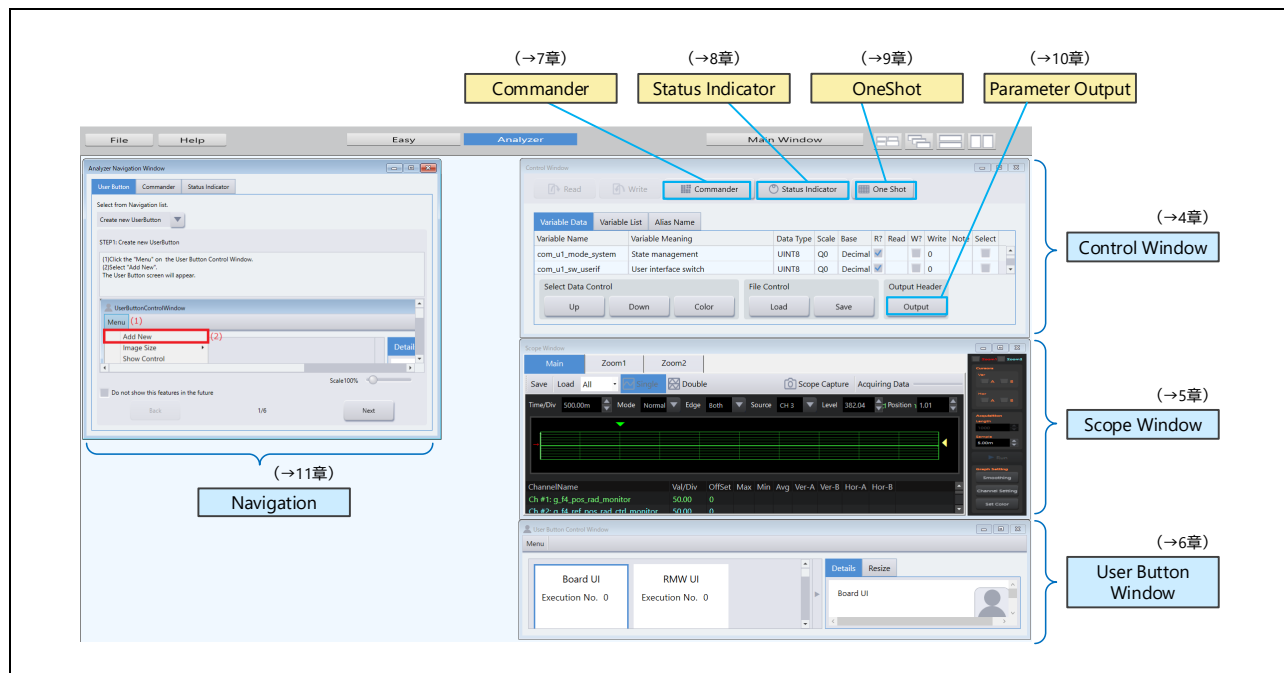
(→7章)
Commander

(→8章)
Status Indicator

(→9章)
OneShot

(→10章)
Parameter Output

File Help Easy Analyzer Main Window

Analyzer Navigation Window
User Button Commander Status Indicator
Select from Navigation list.
Create new UserButton
STEP1: Create new UserButton
(1)Click the "Menu" on the User Button Control Window.
(2)Select "Add New".
The User Button screen will appear.
UserButtonControlWindow
Menu (1)
Add New (2)
Image Size
Show Control
Detail
Scale100%
Do not show this features in the future
Back 1/6 Next

(→11章)
Navigation

Control Window
Read Write Commander Status Indicator One Shot
Variable Data Variable List Alias Name

| Variable Name | Variable Meaning | Data Type | Scale | Base | R? | Read | W? | Write | Note | Select |
|---|---|---|---|---|---|---|---|---|---|---|
| com_u1_mode_system | State management | UINT8 | Q0 | Decimal | | | | 0 | | |
| com_u1_sw_userif | User interface switch | UINT8 | Q0 | Decimal | | | | 0 | | |

Select Data Control
Up Down Color
File Control
Load Save
Output Header
Output

(→4章)
Control Window

Scope Window
Main Zoom1 Zoom2
Save Load All Single Double Scope Capture Acquiring Data
Time/Div 500.00m Mode Normal Edge Both Source CH 3 Level 382.04 Position 1.01
ChannelName Val/Div OffSet Max Min Avg Ver-A Ver-B Hor-A Hor-B
Ch #1: g_f4_pos_rad_monitor 50.00 0
Ch #2: g_f4_ref_pos_rad_ctrl_monitor 50.00 0
Smoothing
Channel Setting
Set Color

(→5章)
Scope Window

User Button Control Window
Menu
Board UI
Execution No. 0
RMW UI
Execution No. 0
Details Resize
Board UI

(→6章)
User Button Window